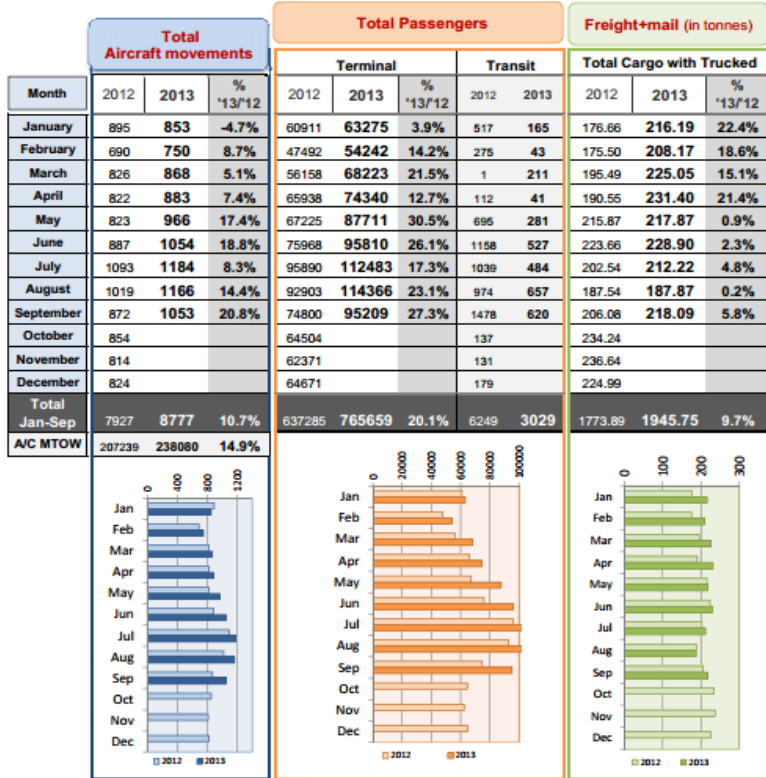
Total Aircraft movements

Total Passengers

Freight+mail (in tonnes)

| Month | 2012 | 2013 | % '13/'12 | Terminal 2012 | Terminal 2013 | % '13/'12 | Transit 2012 | Transit 2013 | Total Cargo with Trucked 2012 | 2013 | % '13/'12 |
|---|---|---|---|---|---|---|---|---|---|---|---|
| January | 895 | 853 | -4.7% | 60911 | 63275 | 3.9% | 517 | 165 | 176.66 | 216.19 | 22.4% |
| February | 690 | 750 | 8.7% | 47492 | 54242 | 14.2% | 275 | 43 | 175.50 | 208.17 | 18.6% |
| March | 826 | 868 | 5.1% | 56158 | 68223 | 21.5% | 1 | 211 | 195.49 | 225.05 | 15.1% |
| April | 822 | 883 | 7.4% | 65938 | 74340 | 12.7% | 112 | 41 | 190.55 | 231.40 | 21.4% |
| May | 823 | 966 | 17.4% | 67225 | 87711 | 30.5% | 695 | 281 | 215.87 | 217.87 | 0.9% |
| June | 887 | 1054 | 18.8% | 75968 | 95810 | 26.1% | 1158 | 527 | 223.66 | 228.90 | 2.3% |
| July | 1093 | 1184 | 8.3% | 95890 | 112483 | 17.3% | 1039 | 484 | 202.54 | 212.22 | 4.8% |
| August | 1019 | 1166 | 14.4% | 92903 | 114366 | 23.1% | 974 | 657 | 187.54 | 187.87 | 0.2% |
| September | 872 | 1053 | 20.8% | 74800 | 95209 | 27.3% | 1478 | 620 | 206.08 | 218.09 | 5.8% |
| October | 854 | | | 64504 | | | 137 | | 234.24 | | |
| November | 814 | | | 62371 | | | 131 | | 236.64 | | |
| December | 824 | | | 64671 | | | 179 | | 224.99 | | |
| Total Jan-Sep | 7927 | 8777 | 10.7% | 637285 | 765659 | 20.1% | 6249 | 3029 | 1773.89 | 1945.75 | 9.7% |
| A/C MTOW | 207239 | 238080 | 14.9% | | | | | | | | |

0 400 800 1200
Jan Feb Mar Apr May Jun Jul Aug Sep Oct Nov Dec
2012 2013

0 20000 40000 60000 80000 100000
Jan Feb Mar Apr May Jun Jul Aug Sep Oct Nov Dec
2012 2013

0 100 200 300
Jan Feb Mar Apr May Jun Jul Aug Sep Oct Nov Dec
2012 2013